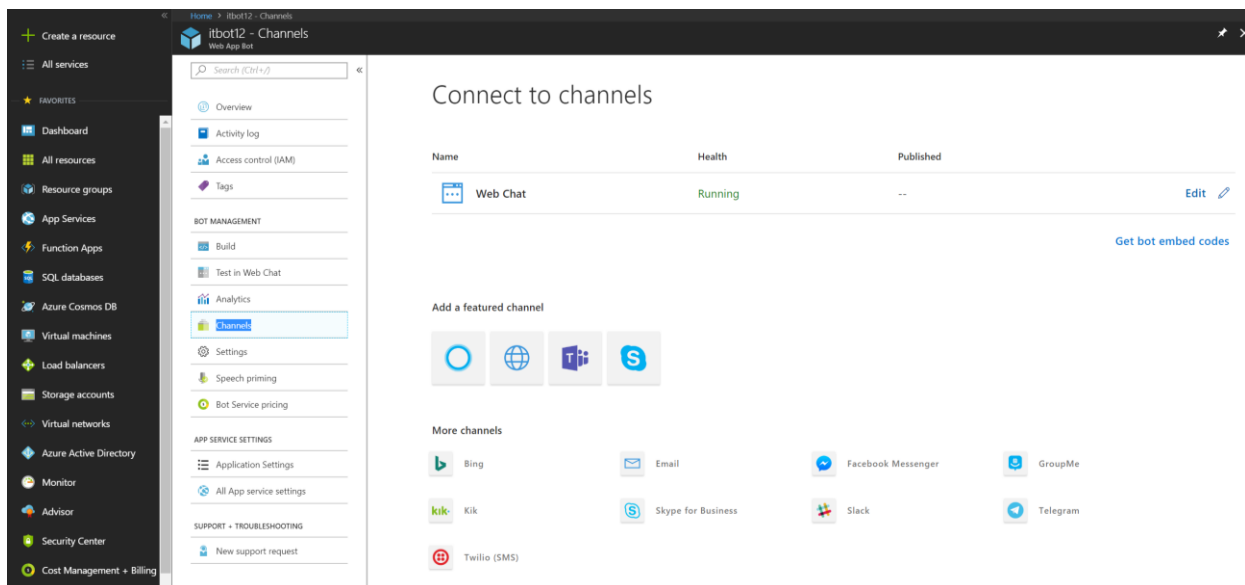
Home > itbot12 - Channels

itbot12 - Channels
Web App Bot

Create a resource
All services
FAVORITES
Dashboard
All resources
Resource groups
App Services
Function Apps
SQL databases
Azure Cosmos DB
Virtual machines
Load balancers
Storage accounts
Virtual networks
Azure Active Directory
Monitor
Advisor
Security Center
Cost Management + Billing

Search (Ctrl+/)
Overview
Activity log
Access control (IAM)
Tags
BOT MANAGEMENT
Build
Test in Web Chat
Analytics
Channels
Settings
Speech priming
Bot Service pricing
APP SERVICE SETTINGS
Application Settings
All App service settings
SUPPORT + TROUBLESHOOTING
New support request

Connect to channels

| Name | Health | Published | |
|---|---|---|---|
| Web Chat | Running | -- | Edit |

Get bot embed codes

Add a featured channel

More channels
Bing
Email
Facebook Messenger
GroupMe
Kik
Skype for Business
Slack
Telegram
Twilio (SMS)